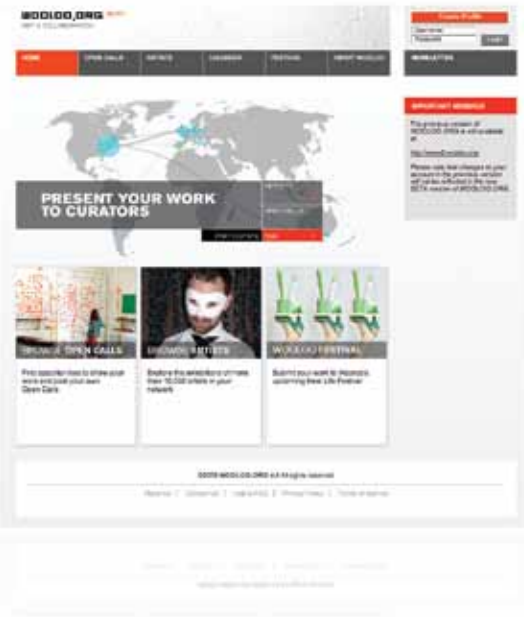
WOOLOO.ORG BETA
ART & COLLABORATION

Create Profile
Username
Password
Login

HOME | OPEN CALLS | ARTISTS | CALENDAR | FESTIVAL | ABOUT WOOLOO

NEWSLETTER

IMPORTANT MESSAGE

The previous version of WOOLOO.ORG is still available at:

http://www.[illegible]

Please note that changes to your account in the previous version will not be reflected in the new BETA version of WOOLOO.ORG.

PRESENT YOUR WORK TO CURATORS

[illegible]
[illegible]

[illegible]

BROWSE OPEN CALLS
Find opportunities to show your work and post your own Open Calls

BROWSE ARTISTS
Explore the selection of more than 10,000 artists in your network

WOOLOO FESTIVAL
Submit your work to Wooloo's upcoming New Life Festival

©2010 WOOLOO.ORG All Rights reserved
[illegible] | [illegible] | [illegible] | Privacy Policy | Terms of Service

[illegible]